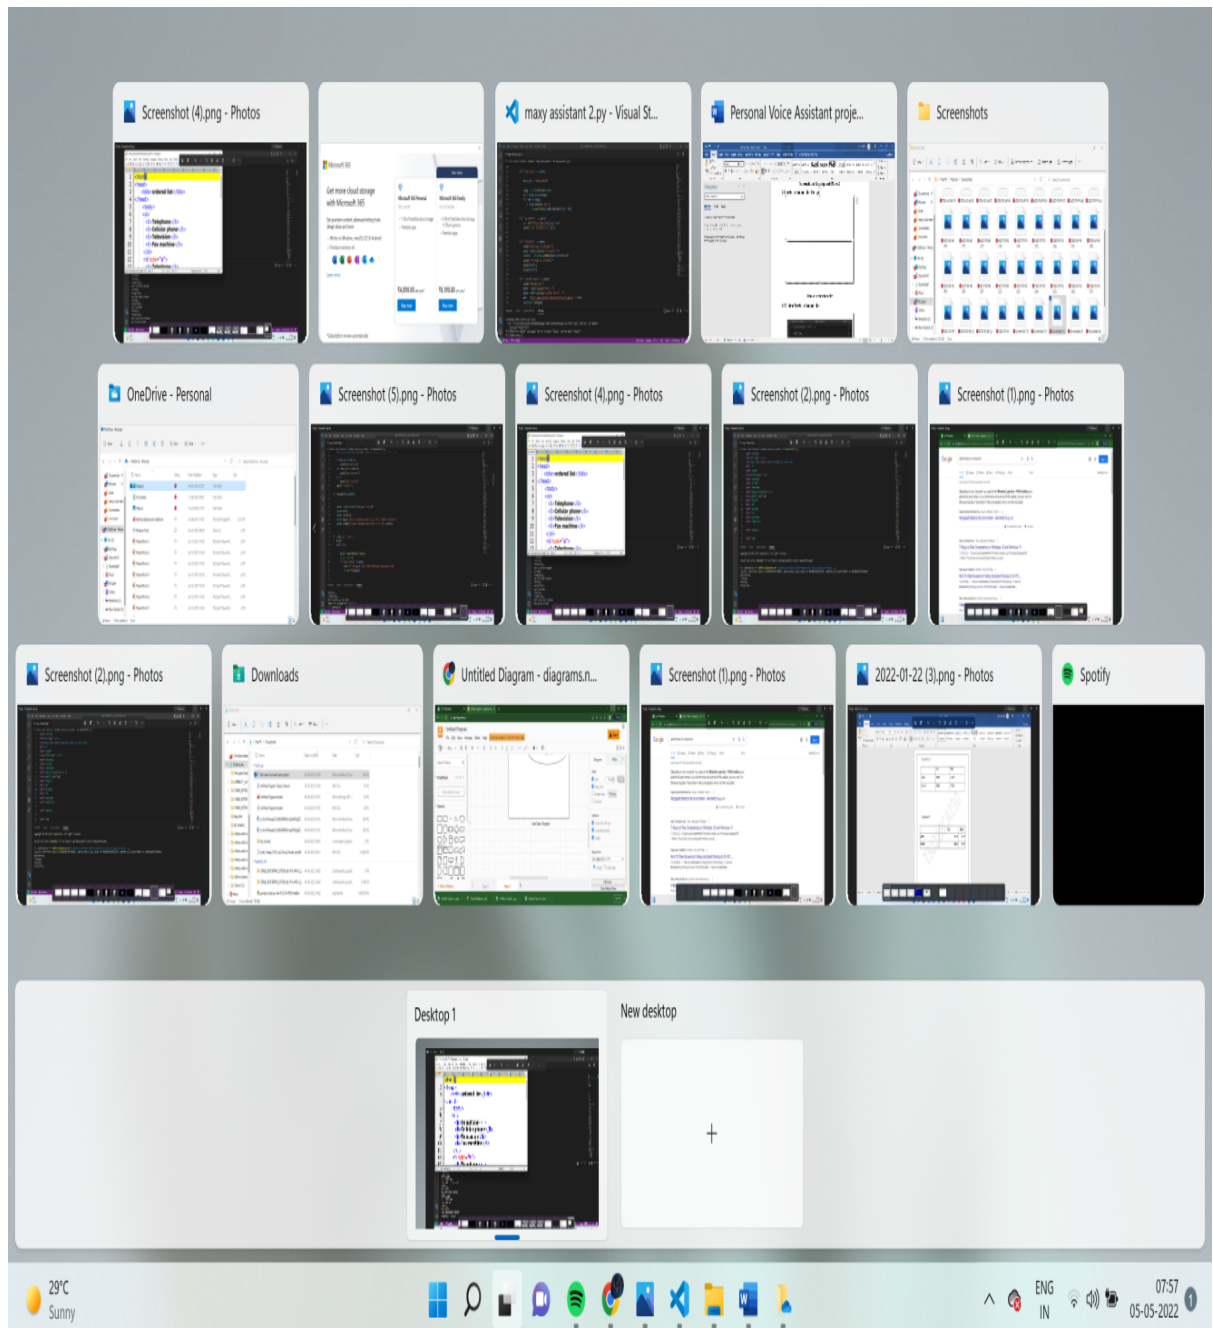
Screenshot (4).png - Photos

maxy assistant 2.py - Visual St...

Personal Voice Assistant proje...

Screenshots

OneDrive - Personal

Screenshot (5).png - Photos

Screenshot (4).png - Photos

Screenshot (2).png - Photos

Screenshot (1).png - Photos

Screenshot (2).png - Photos

Downloads

Untitled Diagram - diagrams.n...

Screenshot (1).png - Photos

2022-01-22 (3).png - Photos

Spotify

Desktop 1

New desktop

+

29°C
Sunny

ENG
IN

07:57
05-05-2022

1